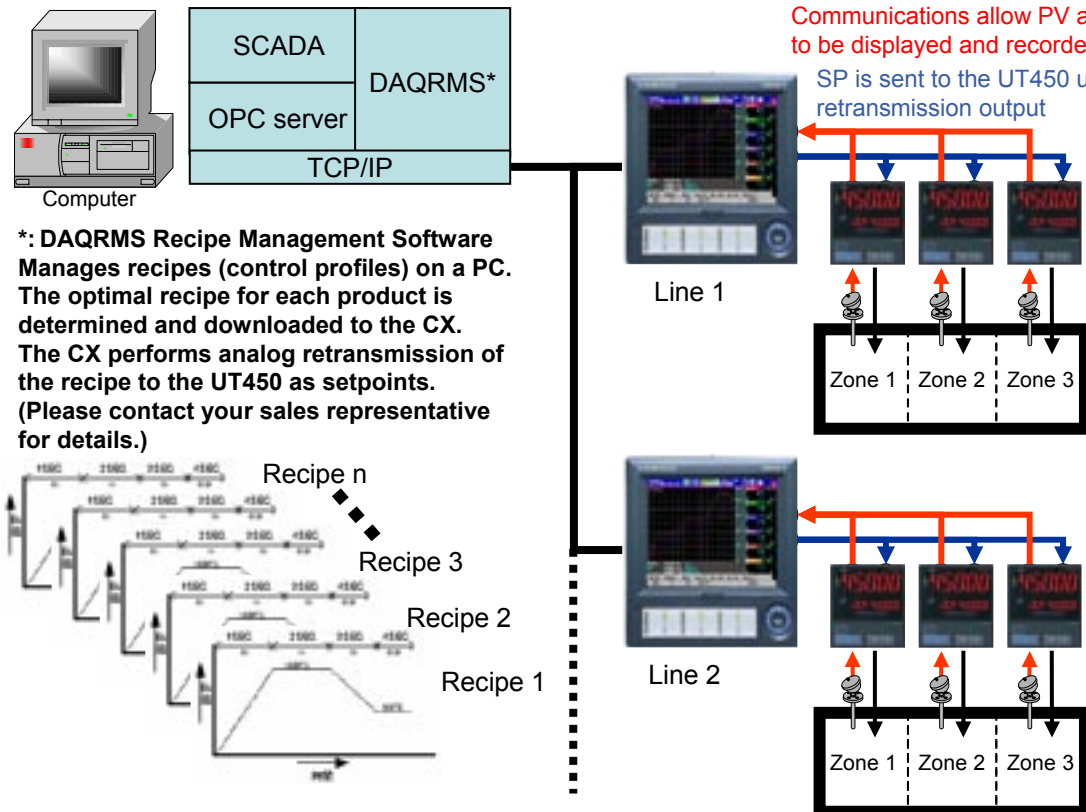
SCADA

DAQRMS*

OPC server

TCP/IP

Computer

Communications allow PV a

to be displayed and recorde

SP is sent to the UT450 u

retransmission output

*: DAQRMS Recipe Management Software Manages recipes (control profiles) on a PC. The optimal recipe for each product is determined and downloaded to the CX. The CX performs analog retransmission of the recipe to the UT450 as setpoints. (Please contact your sales representative for details.)

Recipe n

Recipe 3

Recipe 2

Recipe 1

Line 1

Zone 1

Zone 2

Zone 3

Line 2

Zone 1

Zone 2

Zone 3